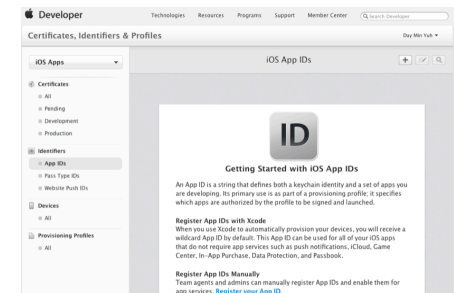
Developer

Technologies Resources Programs Support Member Center

Search Developer

Certificates, Identifiers & Profiles

Day Min Yuh ▾

iOS Apps

iOS App IDs

Certificates

All

Pending

Development

Production

Identifiers

App IDs

Pass Type IDs

Website Push IDs

Devices

All

Provisioning Profiles

All

ID

Getting Started with iOS App IDs

An App ID is a string that defines both a keychain identity and a set of apps you are developing. Its primary use is as part of a provisioning profile; it specifies which apps are authorized by the profile to be signed and launched.

Register App IDs with Xcode
When you use Xcode to automatically provision your devices, you will receive a wildcard App ID by default. This App ID can be used for all of your iOS apps that do not require app services such as push notifications, iCloud, Game Center, In-App Purchase, Data Protection, and Passbook.

Register App IDs Manually
Team agents and admins can manually register App IDs and enable them for app services. Register your App ID.